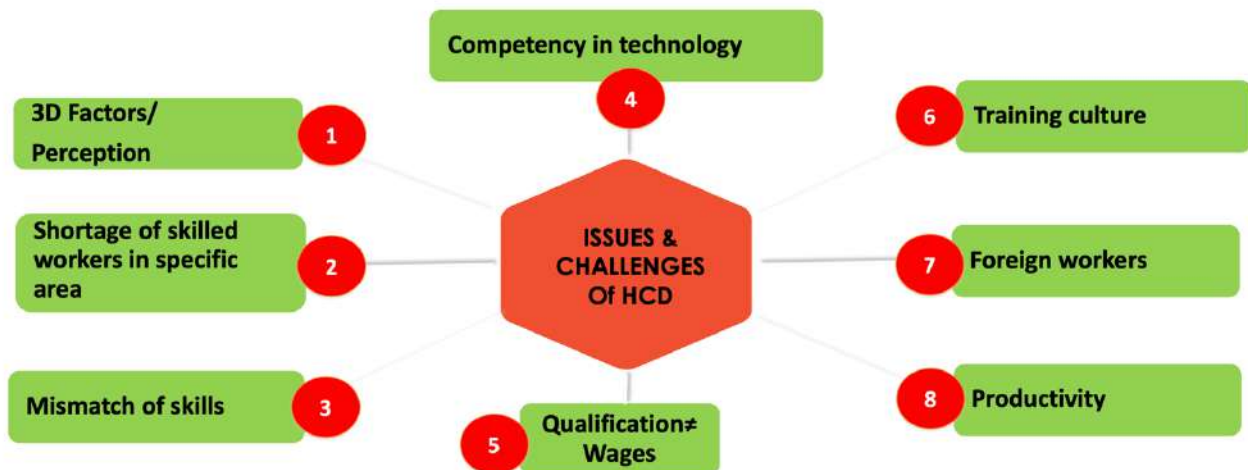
ISSUES & CHALLENGES Of HCD

1 3D Factors/ Perception

2 Shortage of skilled workers in specific area

3 Mismatch of skills

4 Competency in technology

5 Qualification≠ Wages

6 Training culture

7 Foreign workers

8 Productivity